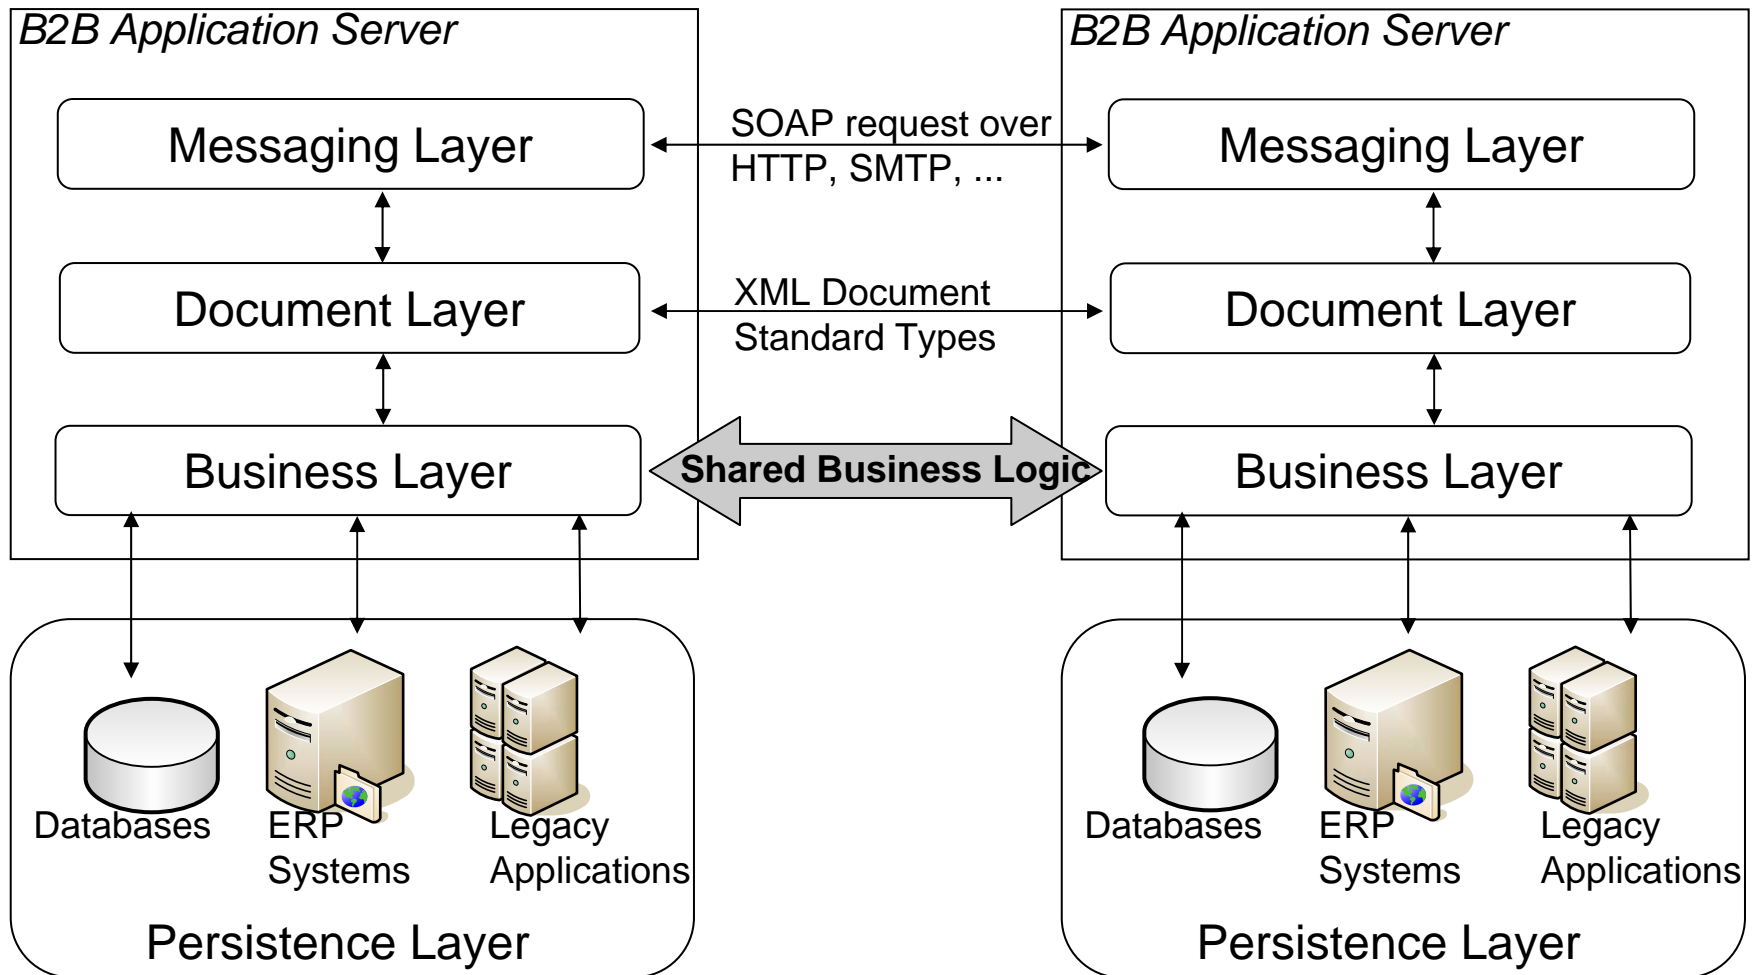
B2B Application Server

Messaging Layer

Document Layer

Business Layer

SOAP request over HTTP, SMTP, ...

XML Document Standard Types

Shared Business Logic

B2B Application Server

Messaging Layer

Document Layer

Business Layer

Databases

ERP Systems

Legacy Applications

Persistence Layer

Databases

ERP Systems

Legacy Applications

Persistence Layer